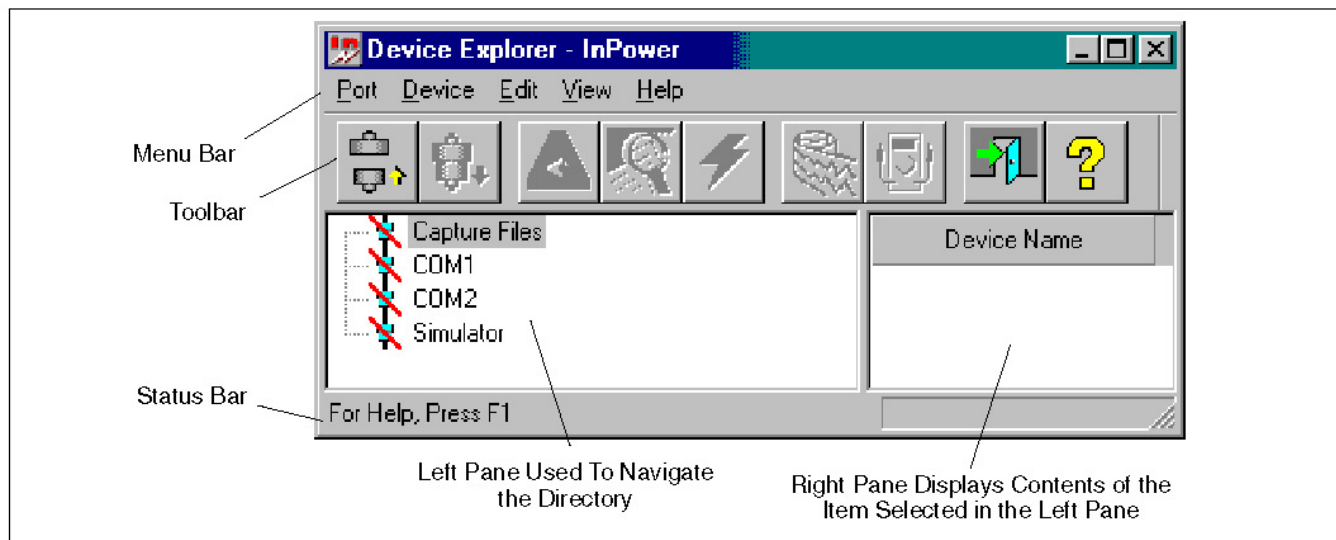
Device Explorer - InPower

Port Device Edit View Help

Menu Bar

Toolbar

Capture Files
COM1
COM2
Simulator

Device Name

Status Bar

For Help, Press F1

Left Pane Used To Navigate the Directory

Right Pane Displays Contents of the Item Selected in the Left Pane